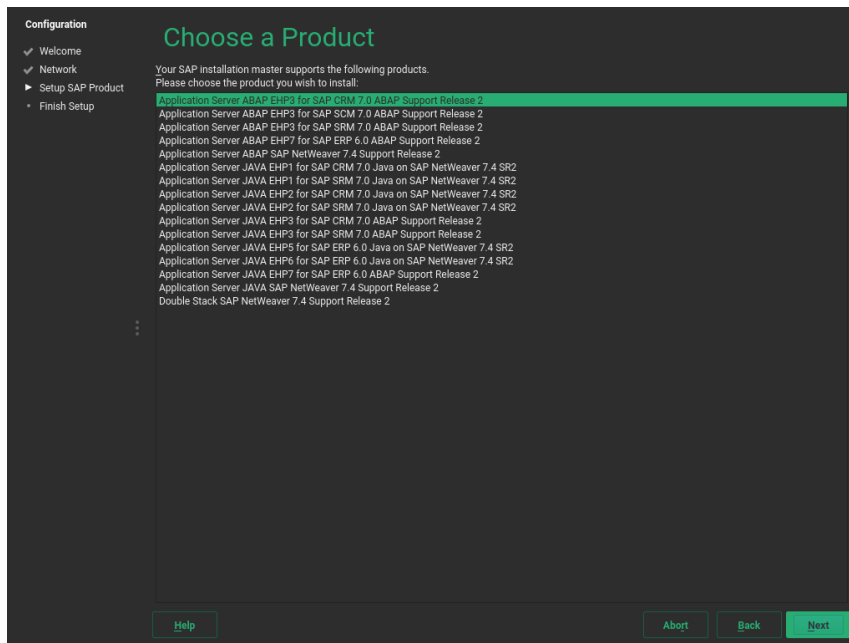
Configuration
Welcome
Network
Setup SAP Product
Finish Setup

Choose a Product

Your SAP installation master supports the following products.
Please choose the product you wish to install:

Application Server ABAP EHP3 for SAP CRM 7.0 ABAP Support Release 2
Application Server ABAP EHP3 for SAP SCM 7.0 ABAP Support Release 2
Application Server ABAP EHP3 for SAP SRM 7.0 ABAP Support Release 2
Application Server ABAP EHP7 for SAP ERP 6.0 ABAP Support Release 2
Application Server ABAP SAP NetWeaver 7.4 Support Release 2
Application Server JAVA EHP1 for SAP CRM 7.0 Java on SAP NetWeaver 7.4 SR2
Application Server JAVA EHP1 for SAP SRM 7.0 Java on SAP NetWeaver 7.4 SR2
Application Server JAVA EHP2 for SAP CRM 7.0 Java on SAP NetWeaver 7.4 SR2
Application Server JAVA EHP2 for SAP SRM 7.0 Java on SAP NetWeaver 7.4 SR2
Application Server JAVA EHP3 for SAP CRM 7.0 ABAP Support Release 2
Application Server JAVA EHP3 for SAP SRM 7.0 ABAP Support Release 2
Application Server JAVA EHP5 for SAP ERP 6.0 Java on SAP NetWeaver 7.4 SR2
Application Server JAVA EHP6 for SAP ERP 6.0 Java on SAP NetWeaver 7.4 SR2
Application Server JAVA EHP7 for SAP ERP 6.0 ABAP Support Release 2
Application Server JAVA SAP NetWeaver 7.4 Support Release 2
Double Stack SAP NetWeaver 7.4 Support Release 2

Help
Abort
Back
Next